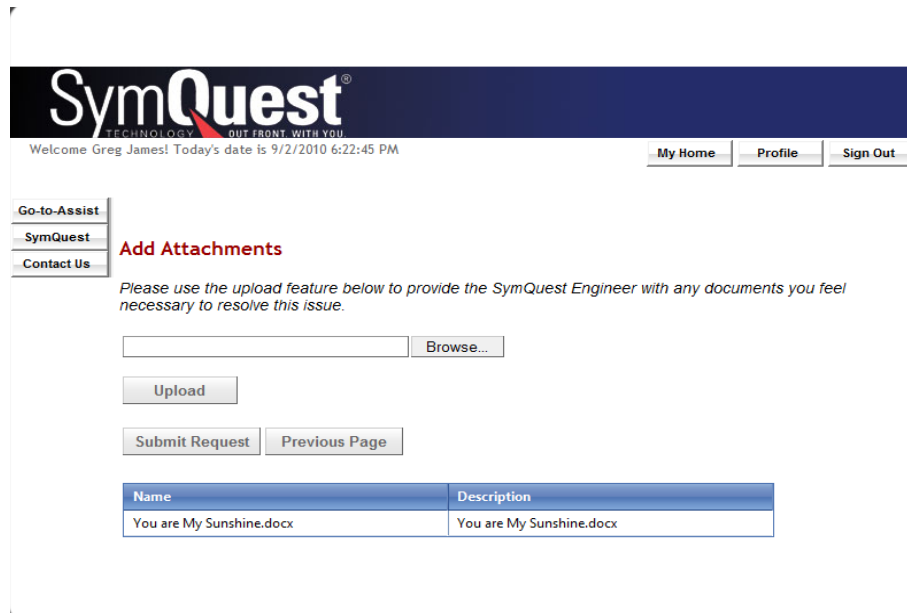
SymQuest®
TECHNOLOGY OUT FRONT. WITH YOU.

Welcome Greg James! Today's date is 9/2/2010 6:22:45 PM

My Home
Profile
Sign Out

Go-to-Assist
SymQuest
Contact Us

Add Attachments

Please use the upload feature below to provide the SymQuest Engineer with any documents you feel necessary to resolve this issue.

Browse...

Upload

Submit Request
Previous Page

| Name | Description |
|---|---|
| You are My Sunshine.docx | You are My Sunshine.docx |